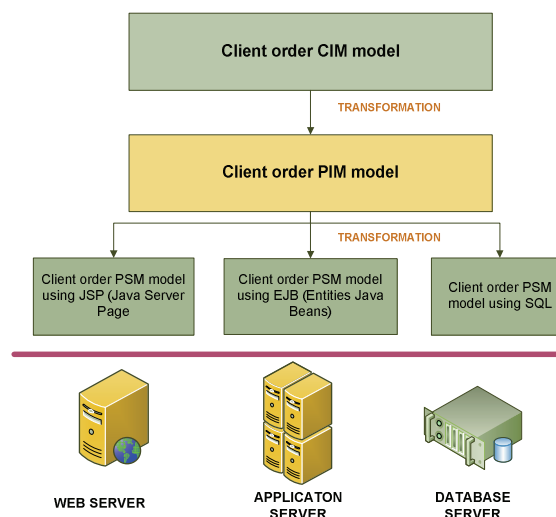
Client order CIM model

TRANSFORMATION

Client order PIM model

TRANSFORMATION

Client order PSM model using JSP (Java Server Page

Client order PSM model using EJB (Entities Java Beans)

Client order PSM model using SQL

WEB SERVER

APPLICATON SERVER

DATABASE SERVER